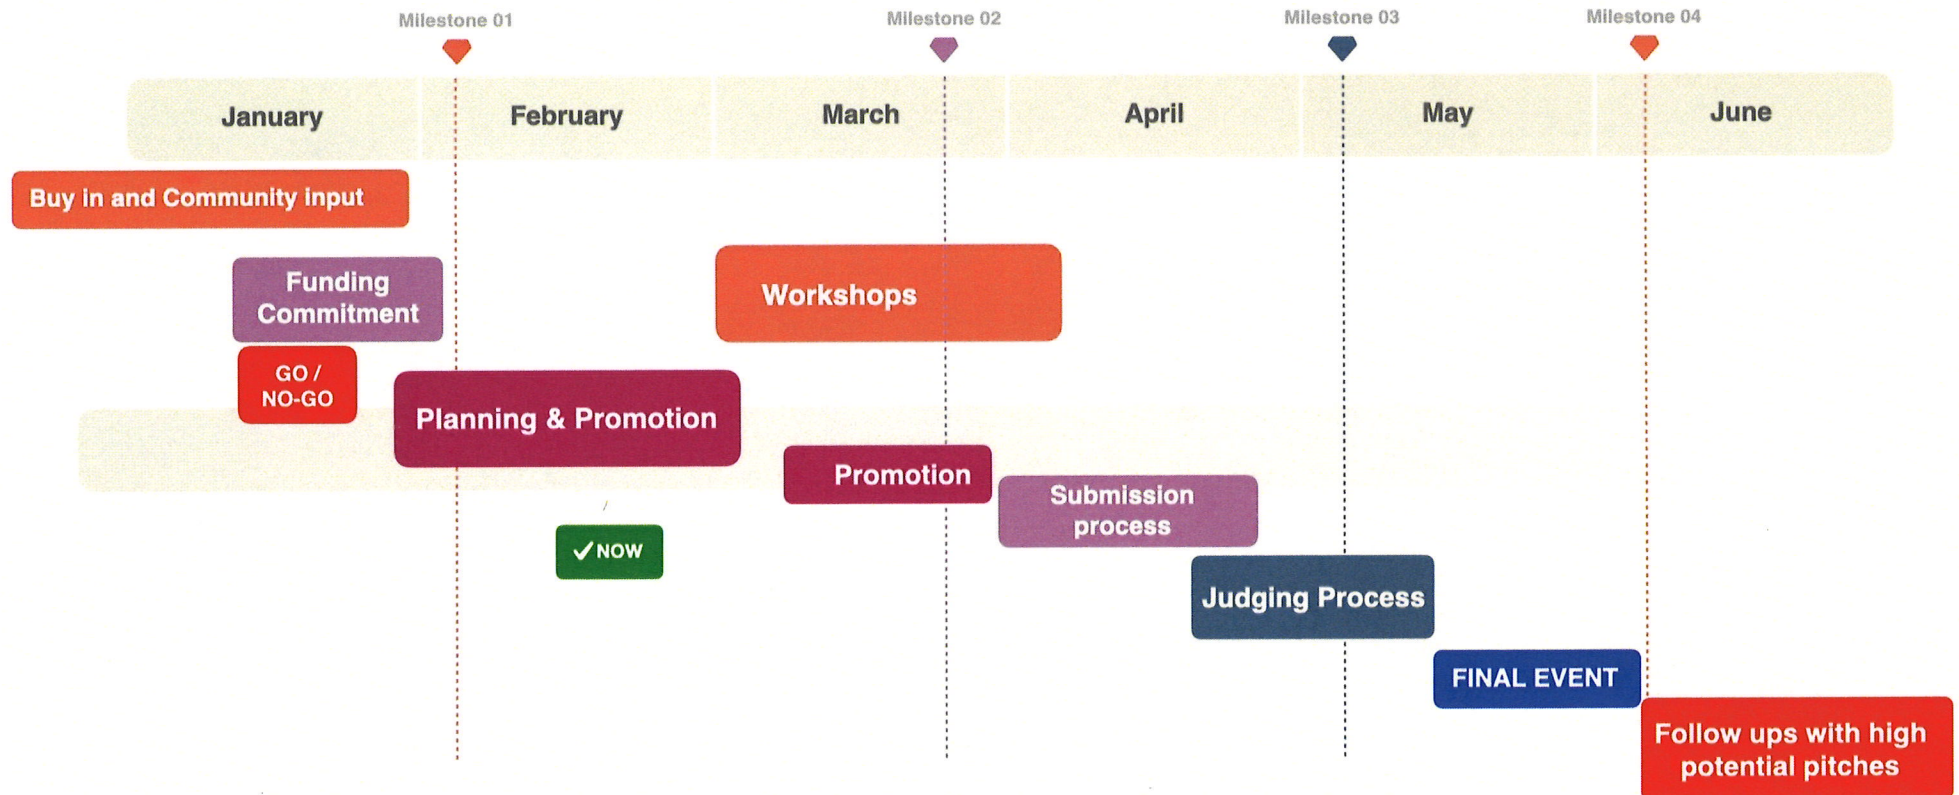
Milestone 01

Milestone 02

Milestone 03

Milestone 04

January

February

March

April

May

June

Buy in and Community input

Funding Commitment

Workshops

GO / NO-GO

Planning & Promotion

Promotion

Submission process

✓NOW

Judging Process

FINAL EVENT

Follow ups with high potential pitches